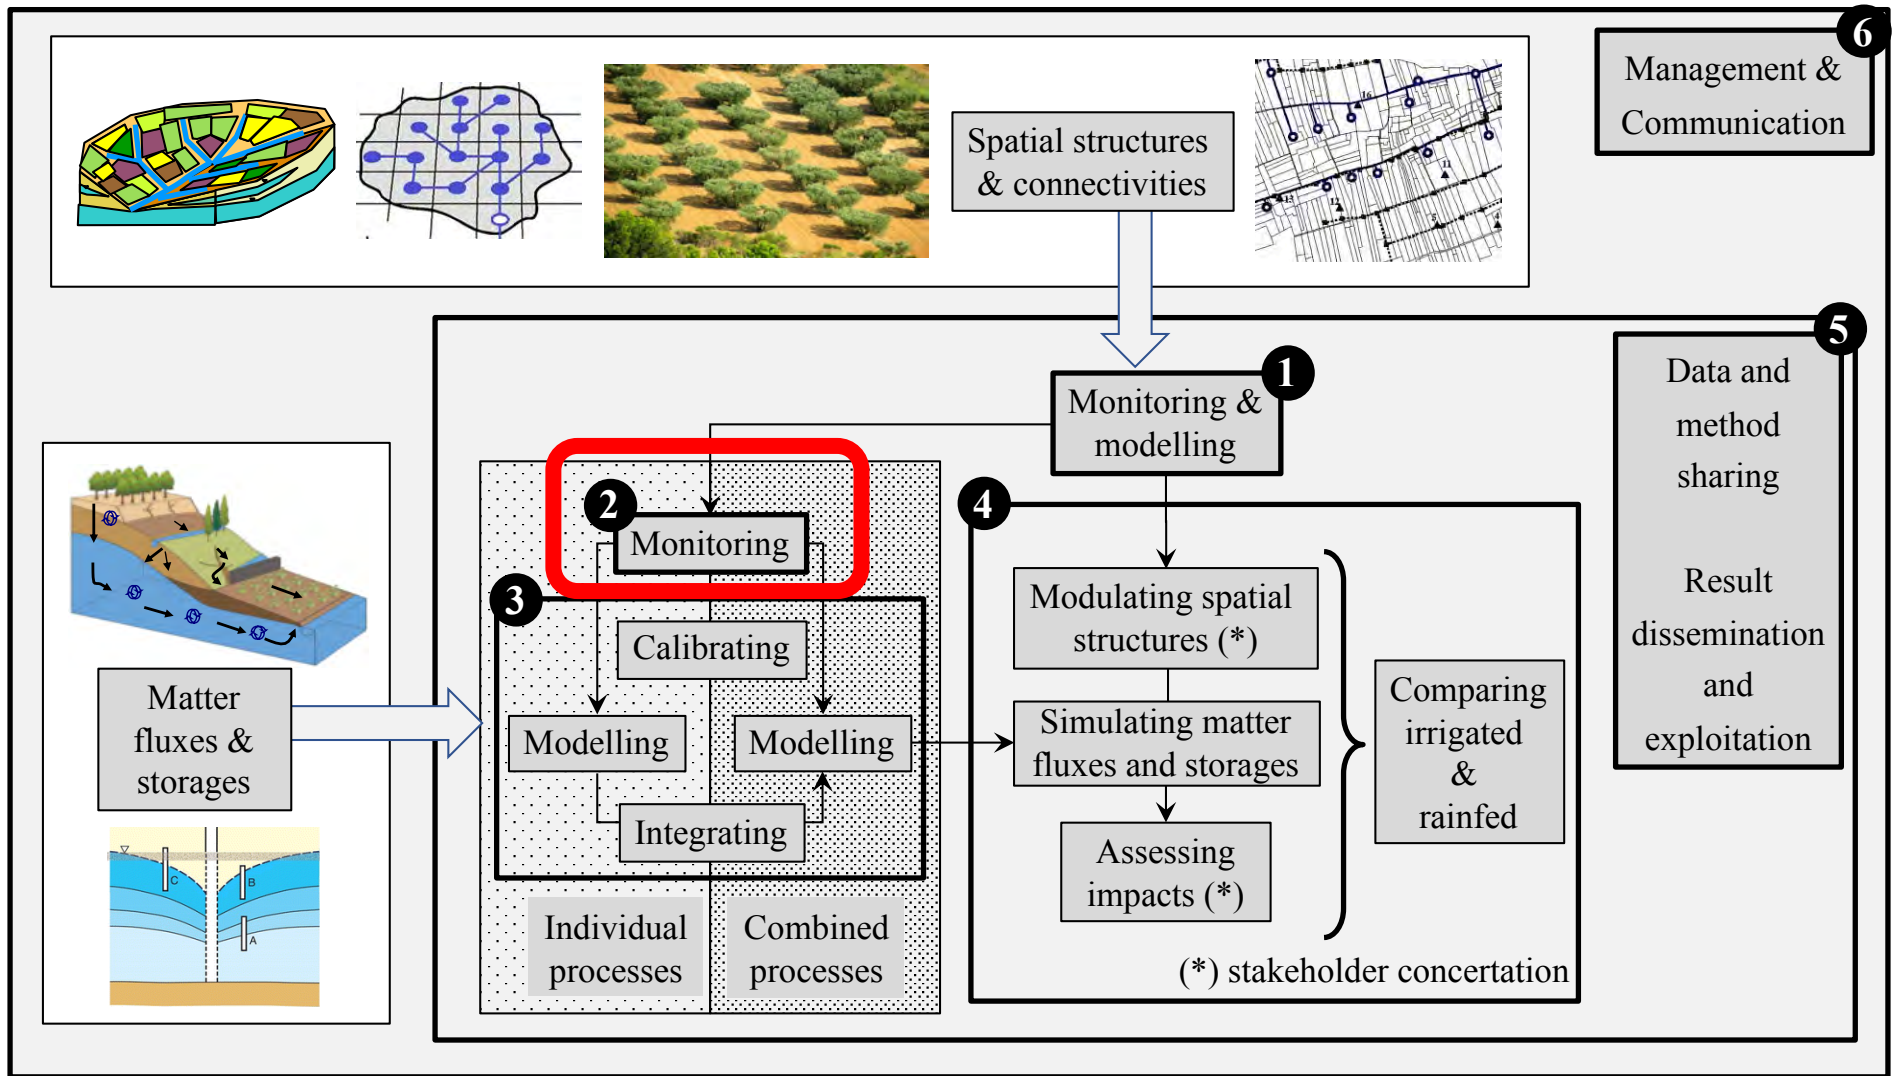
6
Management & Communication

Spatial structures & connectivities

5
Data and method sharing

Result dissemination and exploitation

1
Monitoring & modelling

2
Monitoring

3
Calibrating

Modelling

Modelling

Integrating

Individual processes

Combined processes

4
Modulating spatial structures (*)

Simulating matter fluxes and storages

Assessing impacts (*)

Comparing irrigated & rainfed

(*) stakeholder concertation

Matter fluxes & storages

C
B
A